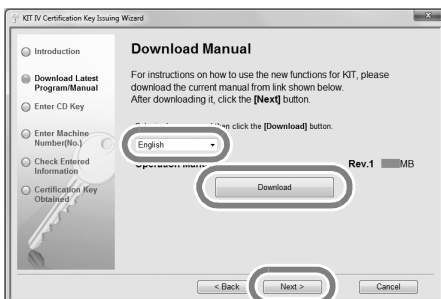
KIT IV Certification Key Issuing Wizard

Introduction

Download Latest Program/Manual

Enter CD Key

Enter Machine Number(No.)

Check Entered Information

Certification Key Obtained

Download Manual

For instructions on how to use the new functions for KIT, please download the current manual from link shown below.
After downloading it, click the [Next] button.

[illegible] then click the [Download] button.

English

Operation Man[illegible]

Rev.1 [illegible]MB

Download

< Back

Next >

Cancel